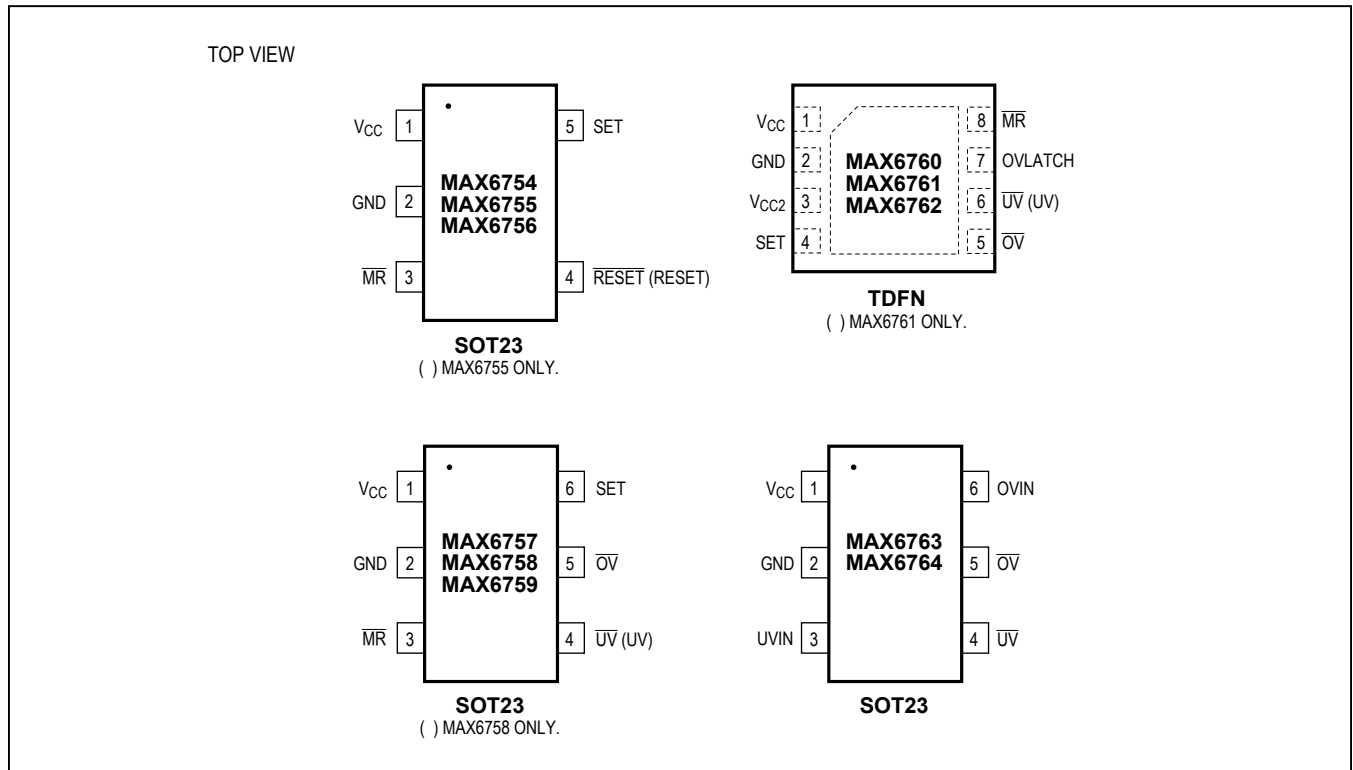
TOP VIEW

$V_{CC}$ 1
GND 2
$\overline{MR}$ 3
5 SET
4 $\overline{RESET}$ (RESET)
MAX6754
MAX6755
MAX6756
SOT23
( ) MAX6755 ONLY.

$V_{CC}$ 1
GND 2
$V_{CC2}$ 3
SET 4
8 $\overline{MR}$
7 OVLATCH
6 $\overline{UV}$ (UV)
5 $\overline{OV}$
MAX6760
MAX6761
MAX6762
TDFN
( ) MAX6761 ONLY.

$V_{CC}$ 1
GND 2
$\overline{MR}$ 3
6 SET
5 $\overline{OV}$
4 $\overline{UV}$ (UV)
MAX6757
MAX6758
MAX6759
SOT23
( ) MAX6758 ONLY.

$V_{CC}$ 1
GND 2
UVIN 3
6 OVIN
5 $\overline{OV}$
4 $\overline{UV}$
MAX6763
MAX6764
SOT23